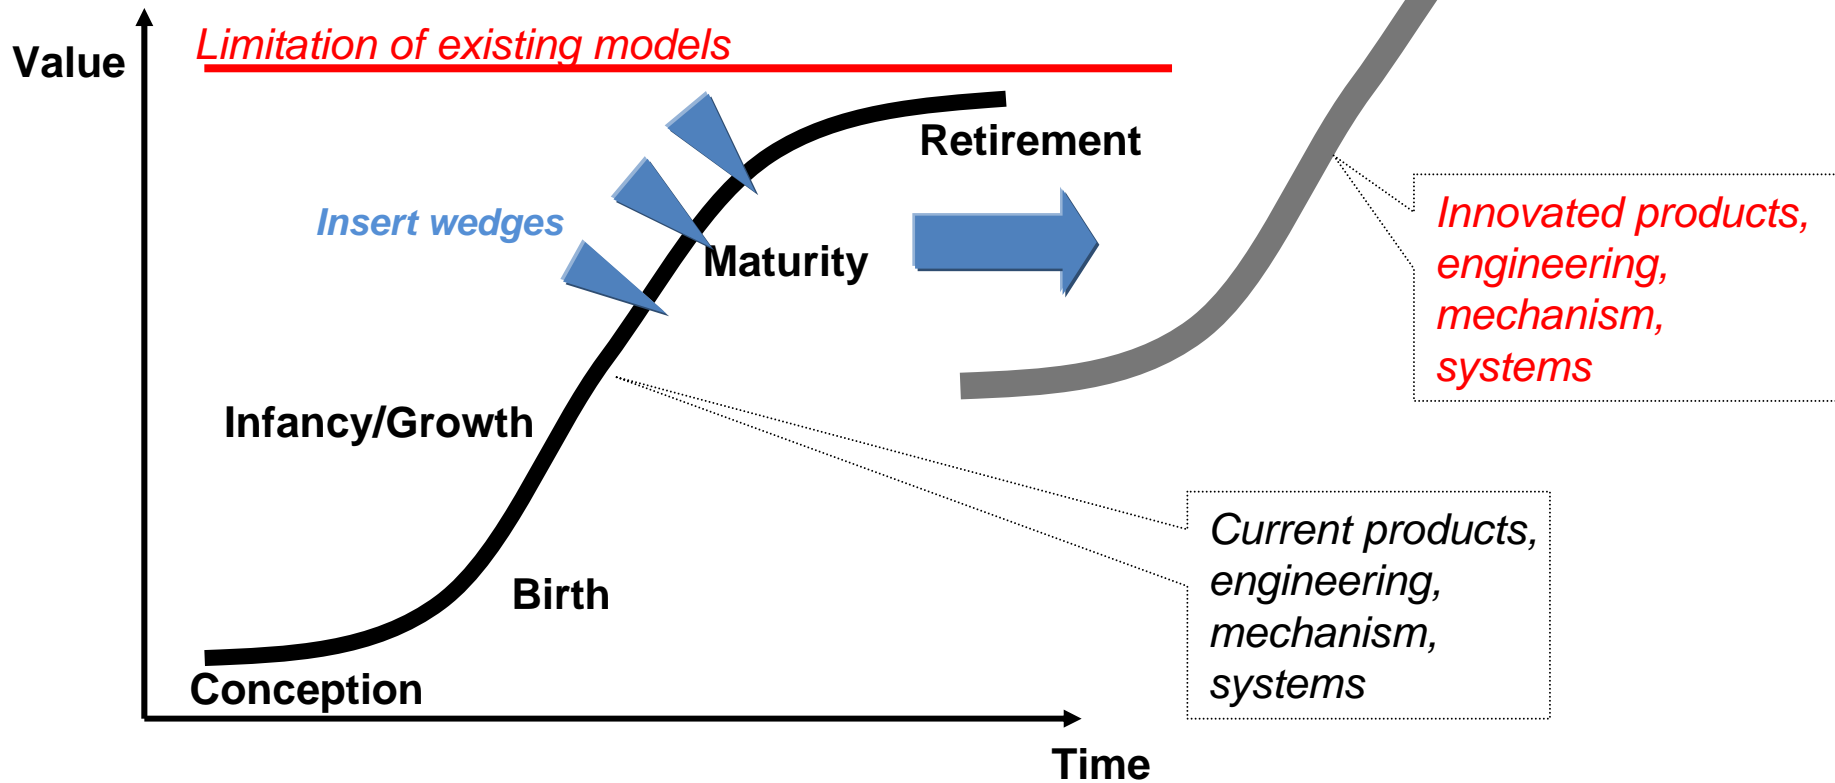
Value

Limitation of existing models

Retirement

Insert wedges

Maturity

Innovated products, engineering, mechanism, systems

Infancy/Growth

Birth

Current products, engineering, mechanism, systems

Conception

Time